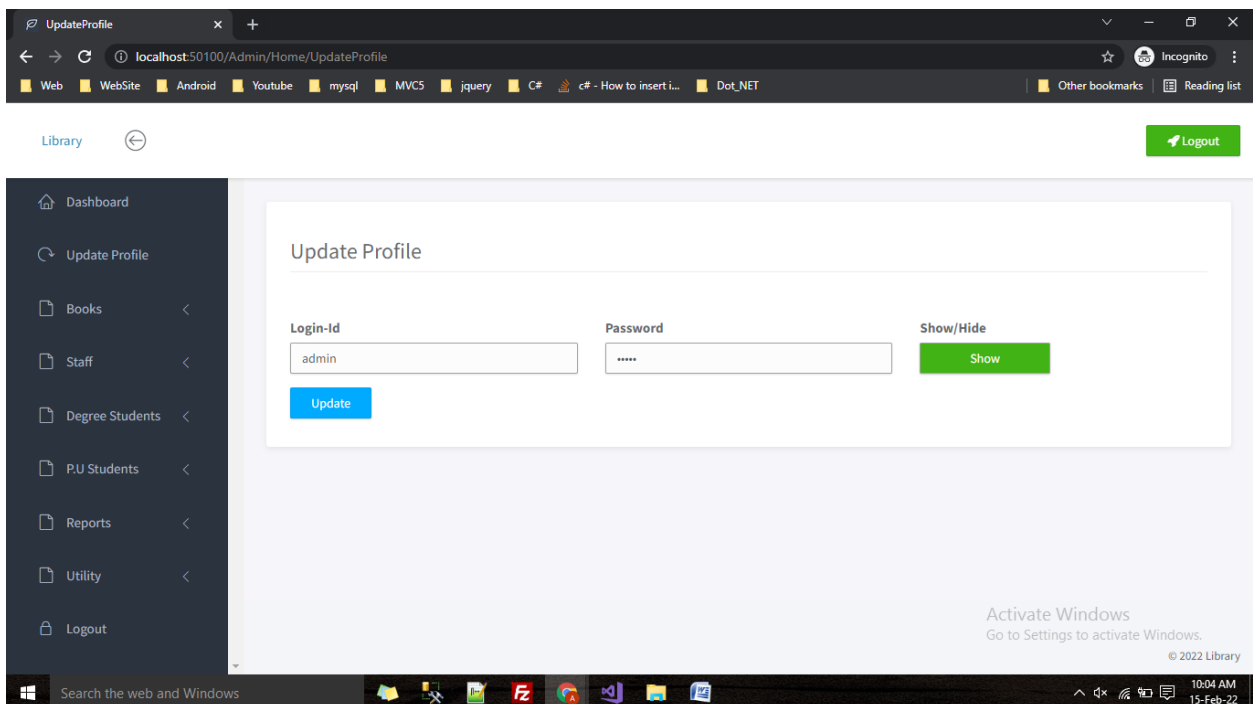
UpdateProfile ×
localhost:50100/Admin/Home/UpdateProfile
Incognito
Web | WebSite | Android | Youtube | mysql | MVC5 | jquery | C# | c# - How to insert i... | Dot_NET | Other bookmarks | Reading list

Library
Logout

Dashboard
Update Profile
Books
Staff
Degree Students
P.U Students
Reports
Utility
Logout

Update Profile

Login-Id
admin
Password
•••••
Show/Hide
Show
Update

Activate Windows
Go to Settings to activate Windows.
© 2022 Library

Search the web and Windows
10:04 AM
15-Feb-22